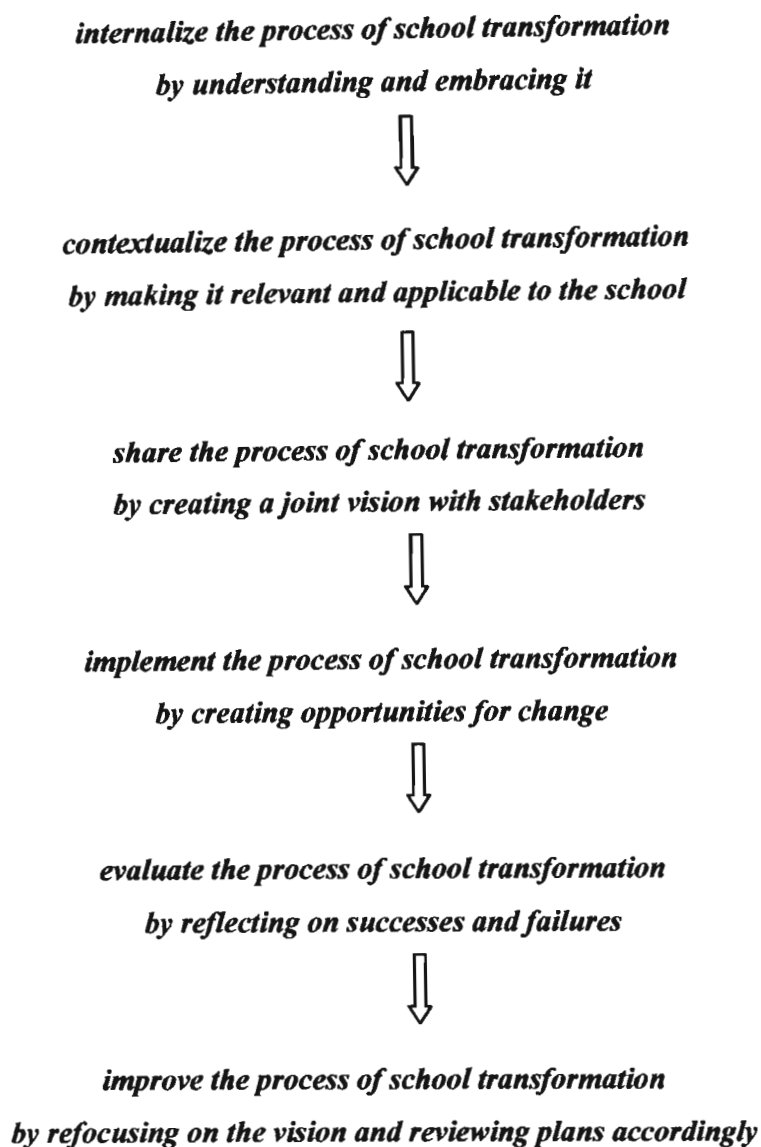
internalize the process of school transformation
by understanding and embracing it

contextualize the process of school transformation
by making it relevant and applicable to the school

share the process of school transformation
by creating a joint vision with stakeholders

implement the process of school transformation
by creating opportunities for change

evaluate the process of school transformation
by reflecting on successes and failures

improve the process of school transformation
by refocusing on the vision and reviewing plans accordingly